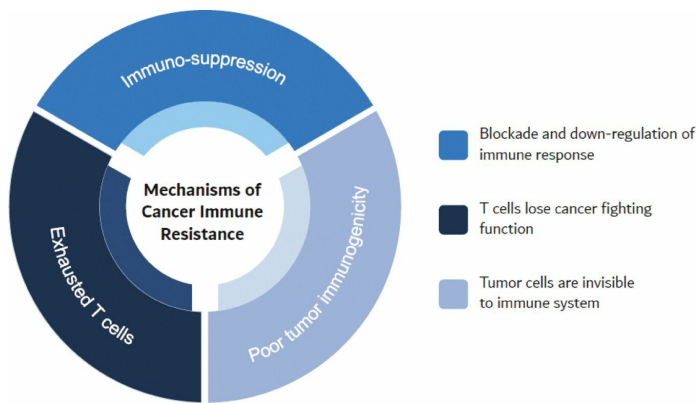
Immuno-suppression

Mechanisms of Cancer Immune Resistance

Exhausted T cells

Poor tumor immunogenicity

Blockade and down-regulation of immune response

T cells lose cancer fighting function

Tumor cells are invisible to immune system